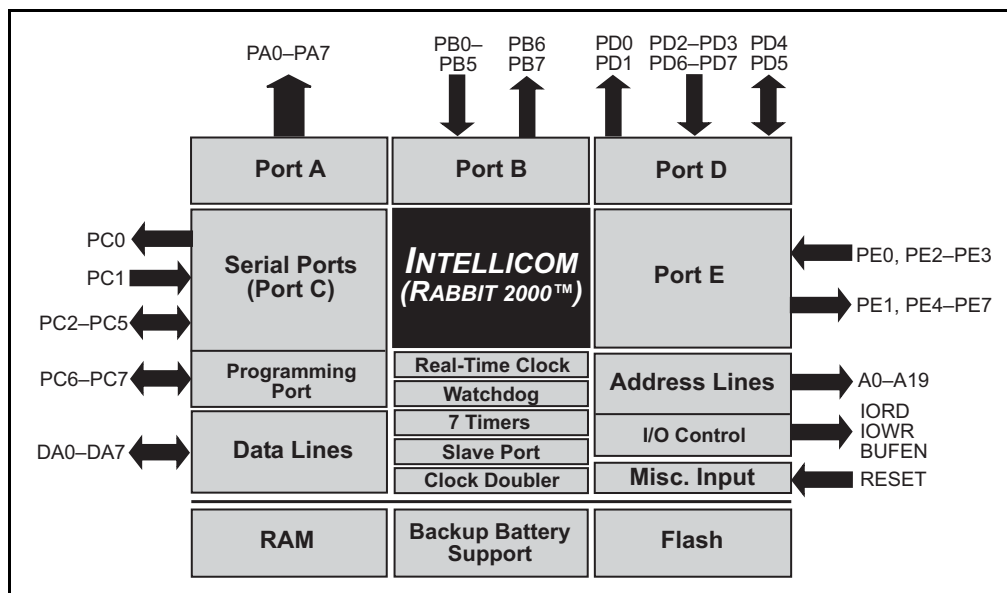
PA0–PA7

PB0–PB5

PB6 PB7

PD0 PD1

PD2–PD3 PD6–PD7

PD4 PD5

Port A

Port B

Port D

PC0

PC1

PC2–PC5

Serial Ports (Port C)

INTELLICOM (RABBIT 2000™)

Port E

PE0, PE2–PE3

PE1, PE4–PE7

PC6–PC7

Programming Port

Real-Time Clock

Watchdog

7 Timers

Slave Port

Clock Doubler

Address Lines

A0–A19

DA0–DA7

Data Lines

I/O Control

IORD IOWR BUFEN

Misc. Input

RESET

RAM

Backup Battery Support

Flash